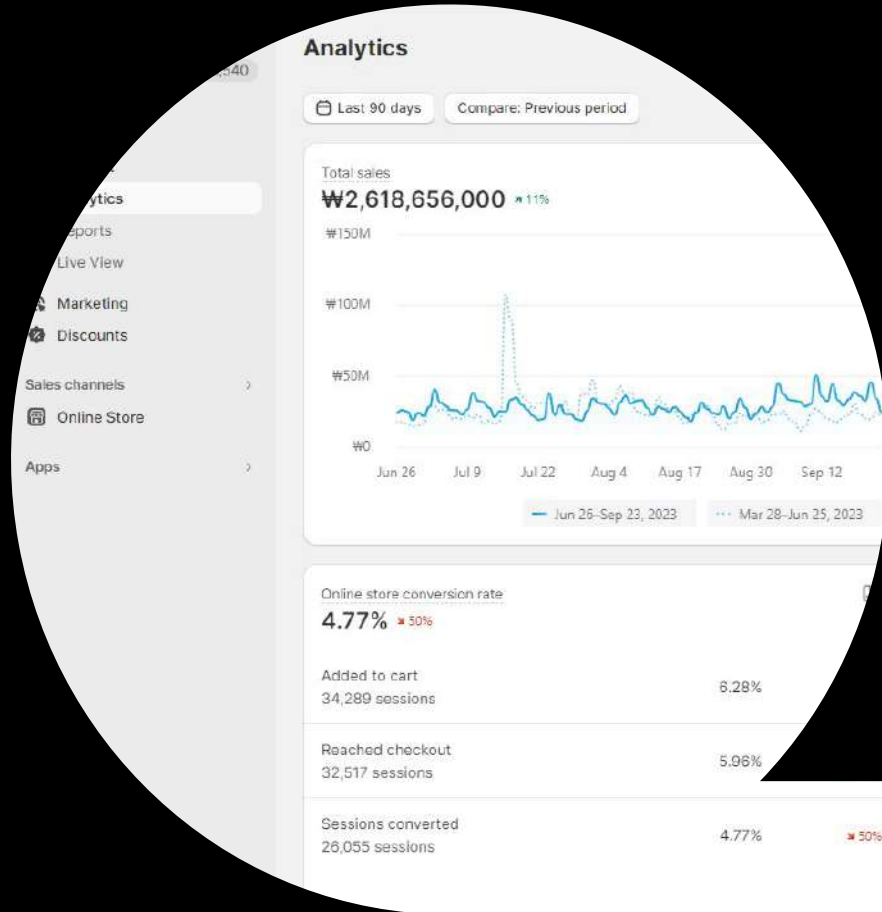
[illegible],340

Analytics

Last 90 days

Compare: Previous period

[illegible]ytics

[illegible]eports

Live View

Marketing

Discounts

Sales channels

Online Store

Apps

Total sales

₩2,618,656,000 11%

₩150M

₩100M

₩50M

₩0

Jun 26 Jul 9 Jul 22 Aug 4 Aug 17 Aug 30 Sep 12

Jun 26–Sep 23, 2023

Mar 28–Jun 25, 2023

Online store conversion rate

4.77% 50%

Added to cart
34,289 sessions

6.28%

Reached checkout
32,517 sessions

5.96%

Sessions converted
26,055 sessions

4.77%

50%